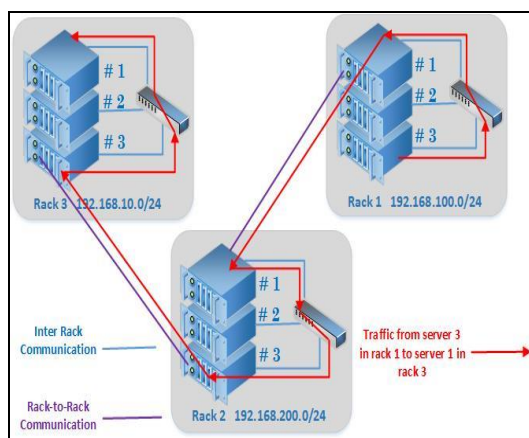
# 1
# 2
# 3
Rack 3 192.168.10.0/24

# 1
# 2
# 3
Rack 1 192.168.100.0/24

# 1
# 2
# 3
Rack 2 192.168.200.0/24

Inter Rack Communication

Rack-to-Rack Communication

Traffic from server 3 in rack 1 to server 1 in rack 3